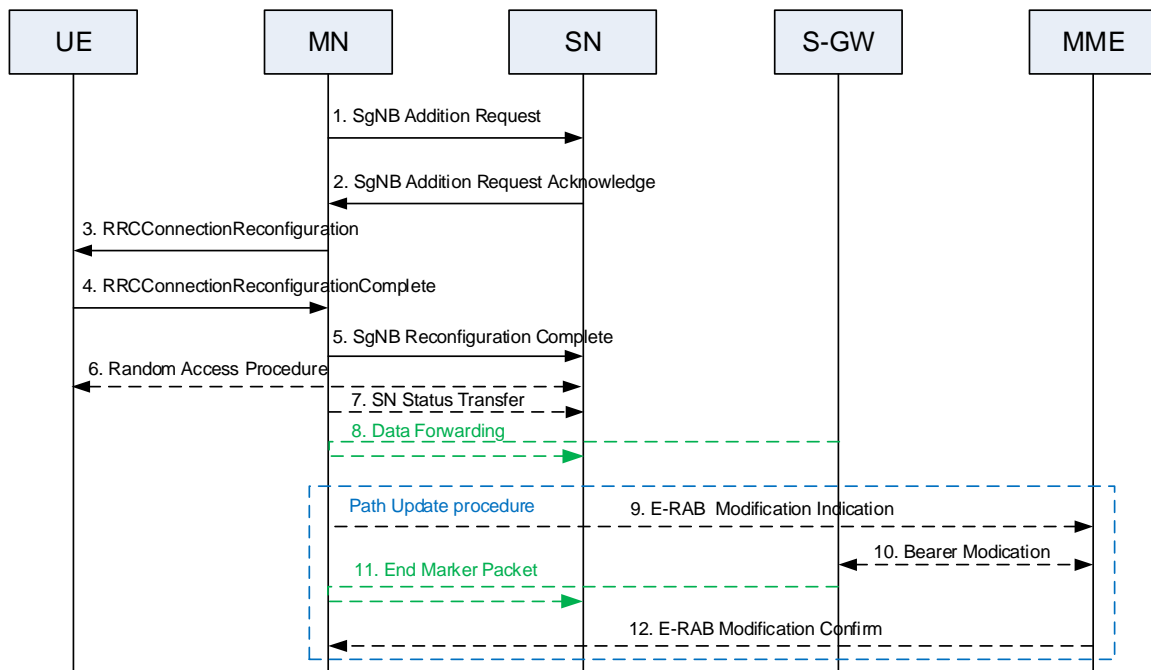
UE
MN
SN
S-GW
MME

1. SgNB Addition Request
2. SgNB Addition Request Acknowledge
3. RRCConnectionReconfiguration
4. RRCConnectionReconfigurationComplete
5. SgNB Reconfiguration Complete
6. Random Access Procedure
7. SN Status Transfer
8. Data Forwarding

Path Update procedure
9. E-RAB Modification Indication
10. Bearer Modication
11. End Marker Packet
12. E-RAB Modification Confirm